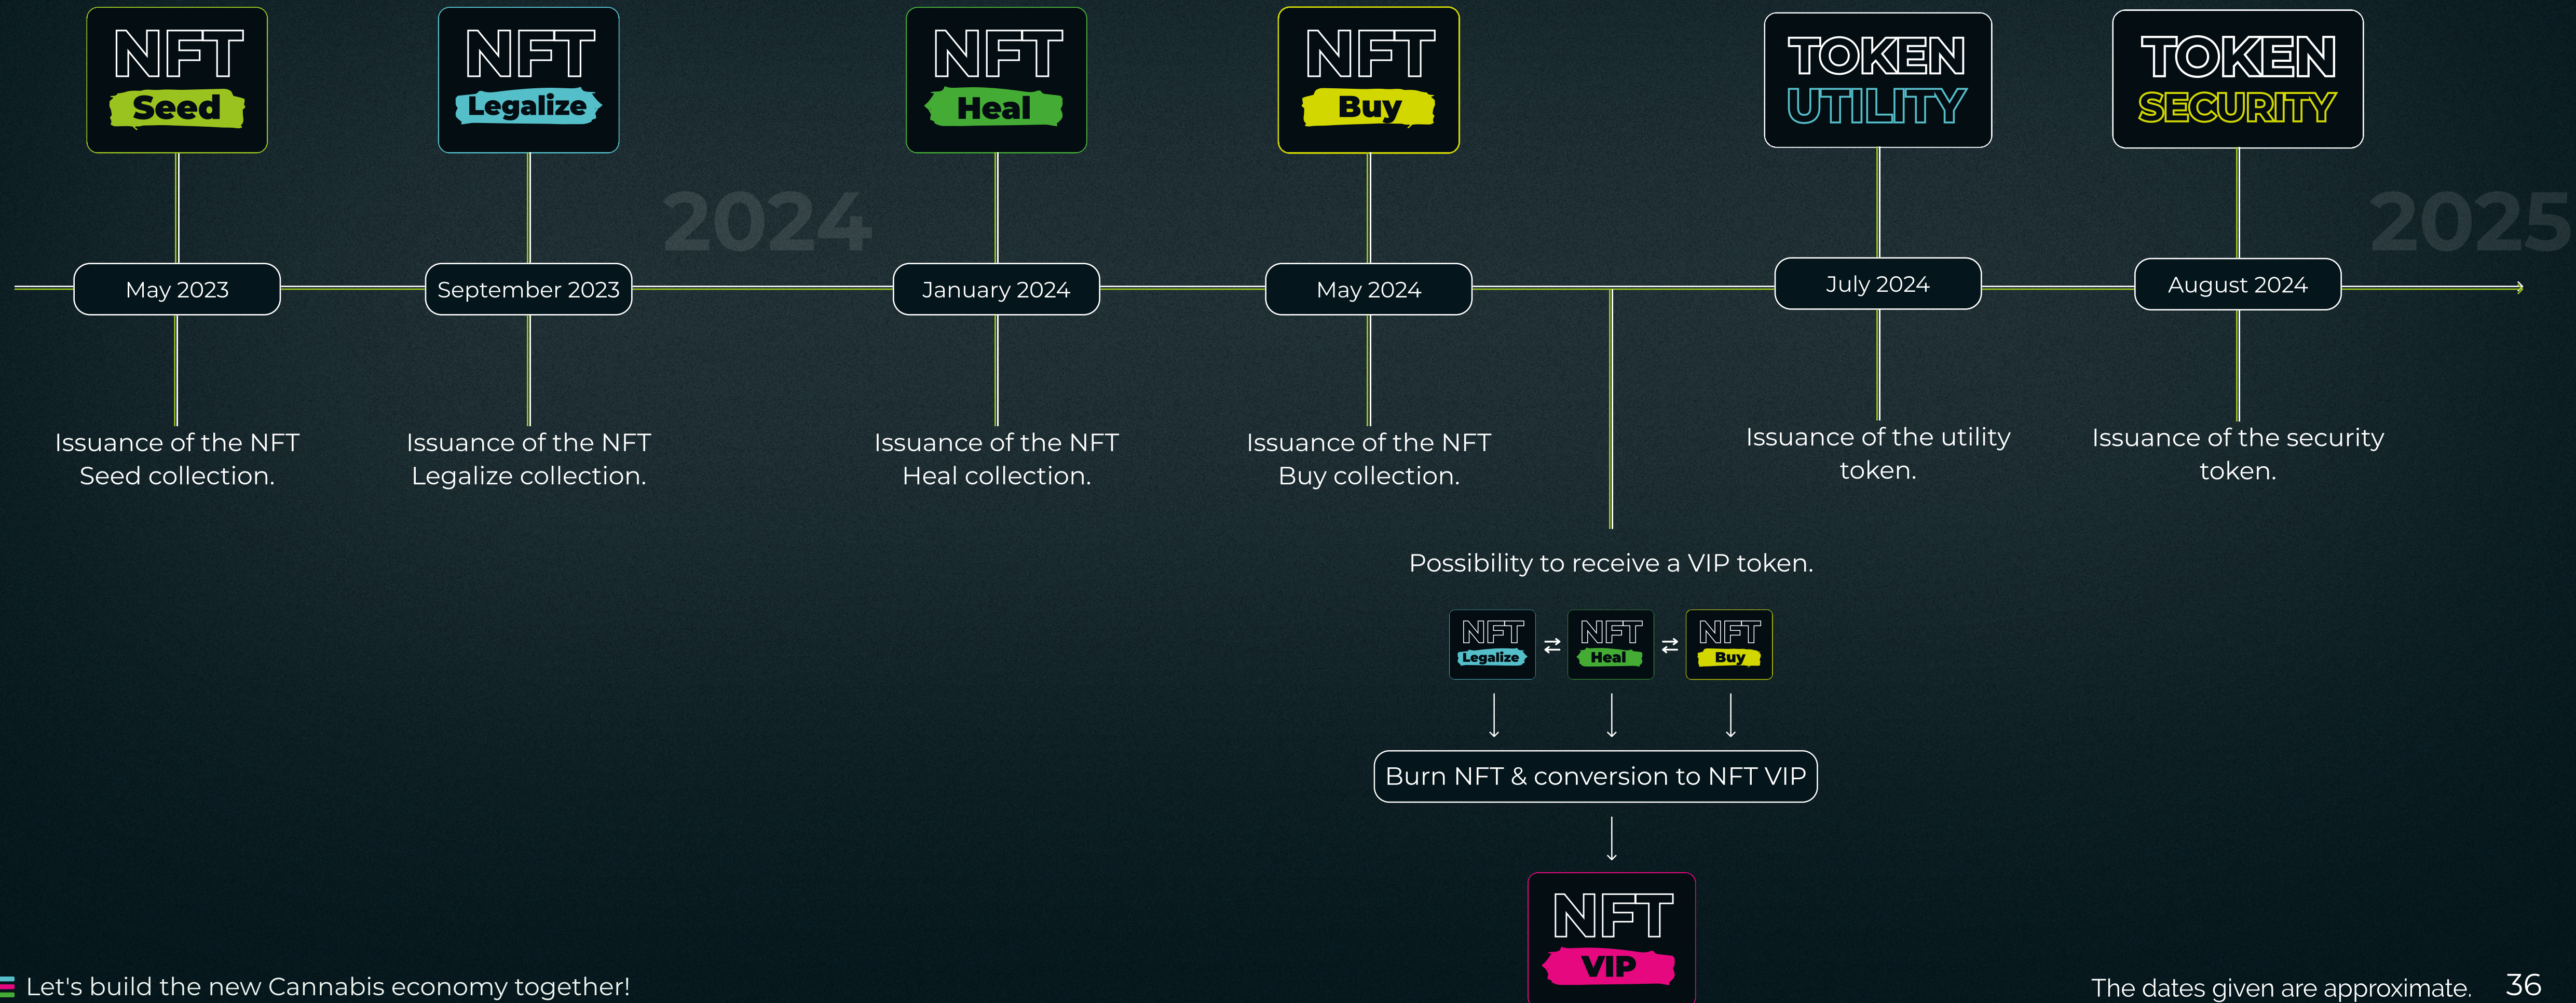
NFT Seed

NFT Legalize

2024

NFT Heal

NFT Buy

TOKEN UTILITY

TOKEN SECURITY

2025

May 2023

September 2023

January 2024

May 2024

July 2024

August 2024

Issuance of the NFT Seed collection.

Issuance of the NFT Legalize collection.

Issuance of the NFT Heal collection.

Issuance of the NFT Buy collection.

Issuance of the utility token.

Issuance of the security token.

Possibility to receive a VIP token.

NFT Legalize ⇄ NFT Heal ⇄ NFT Buy

Burn NFT & conversion to NFT VIP

NFT VIP

Let's build the new Cannabis economy together!

The dates given are approximate.

36